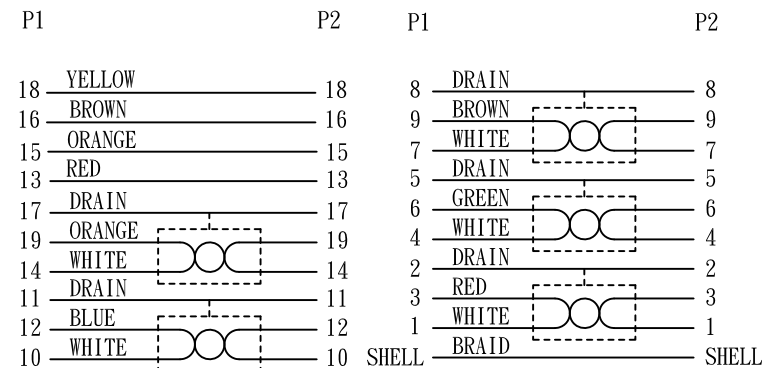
P1 P2

18 YELLOW 18
16 BROWN 16
15 ORANGE 15
13 RED 13
17 DRAIN 17
19 ORANGE 19
14 WHITE 14
11 DRAIN 11
12 BLUE 12
10 WHITE 10

P1 P2

8 DRAIN 8
9 BROWN 9
7 WHITE 7
5 DRAIN 5
6 GREEN 6
4 WHITE 4
2 DRAIN 2
3 RED 3
1 WHITE 1
SHELL BRAID SHELL